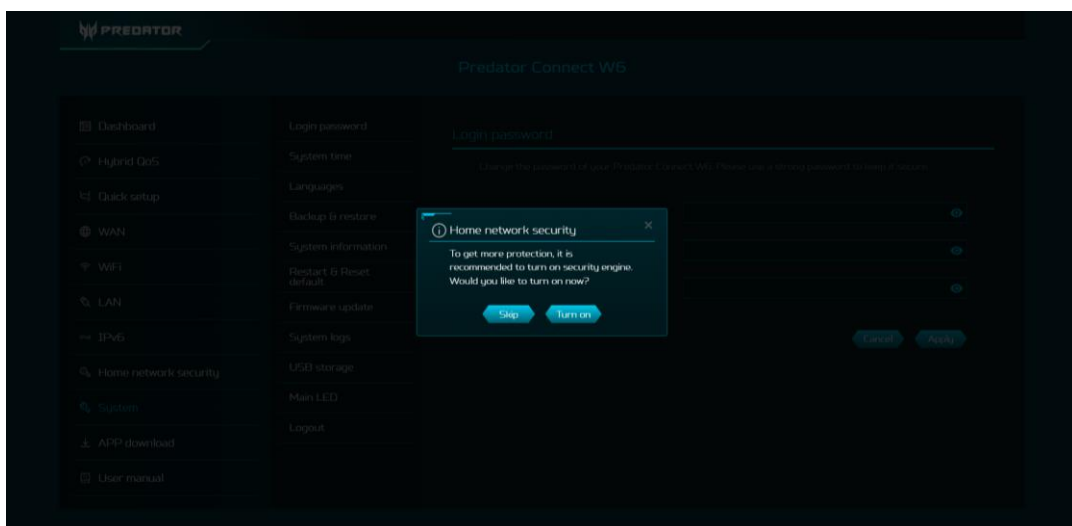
PREDATOR

Predator Connect W6

Dashboard
Hybrid QoS
Quick setup
WAN
WiFi
LAN
IPV6
Home network security
System
APP download
User manual

Login password
System time
Languages
Backup & restore
System information
Restart & Reset default
Firmware update
System logs
USB storage
Main LED
Logout

Login password

Change the password for your Predator Connect W6. Please use a strong password to keep it secure.

Cancel
Apply

Home network security

To get more protection, it is recommended to turn on security engine. Would you like to turn on now?

Skip
Turn on